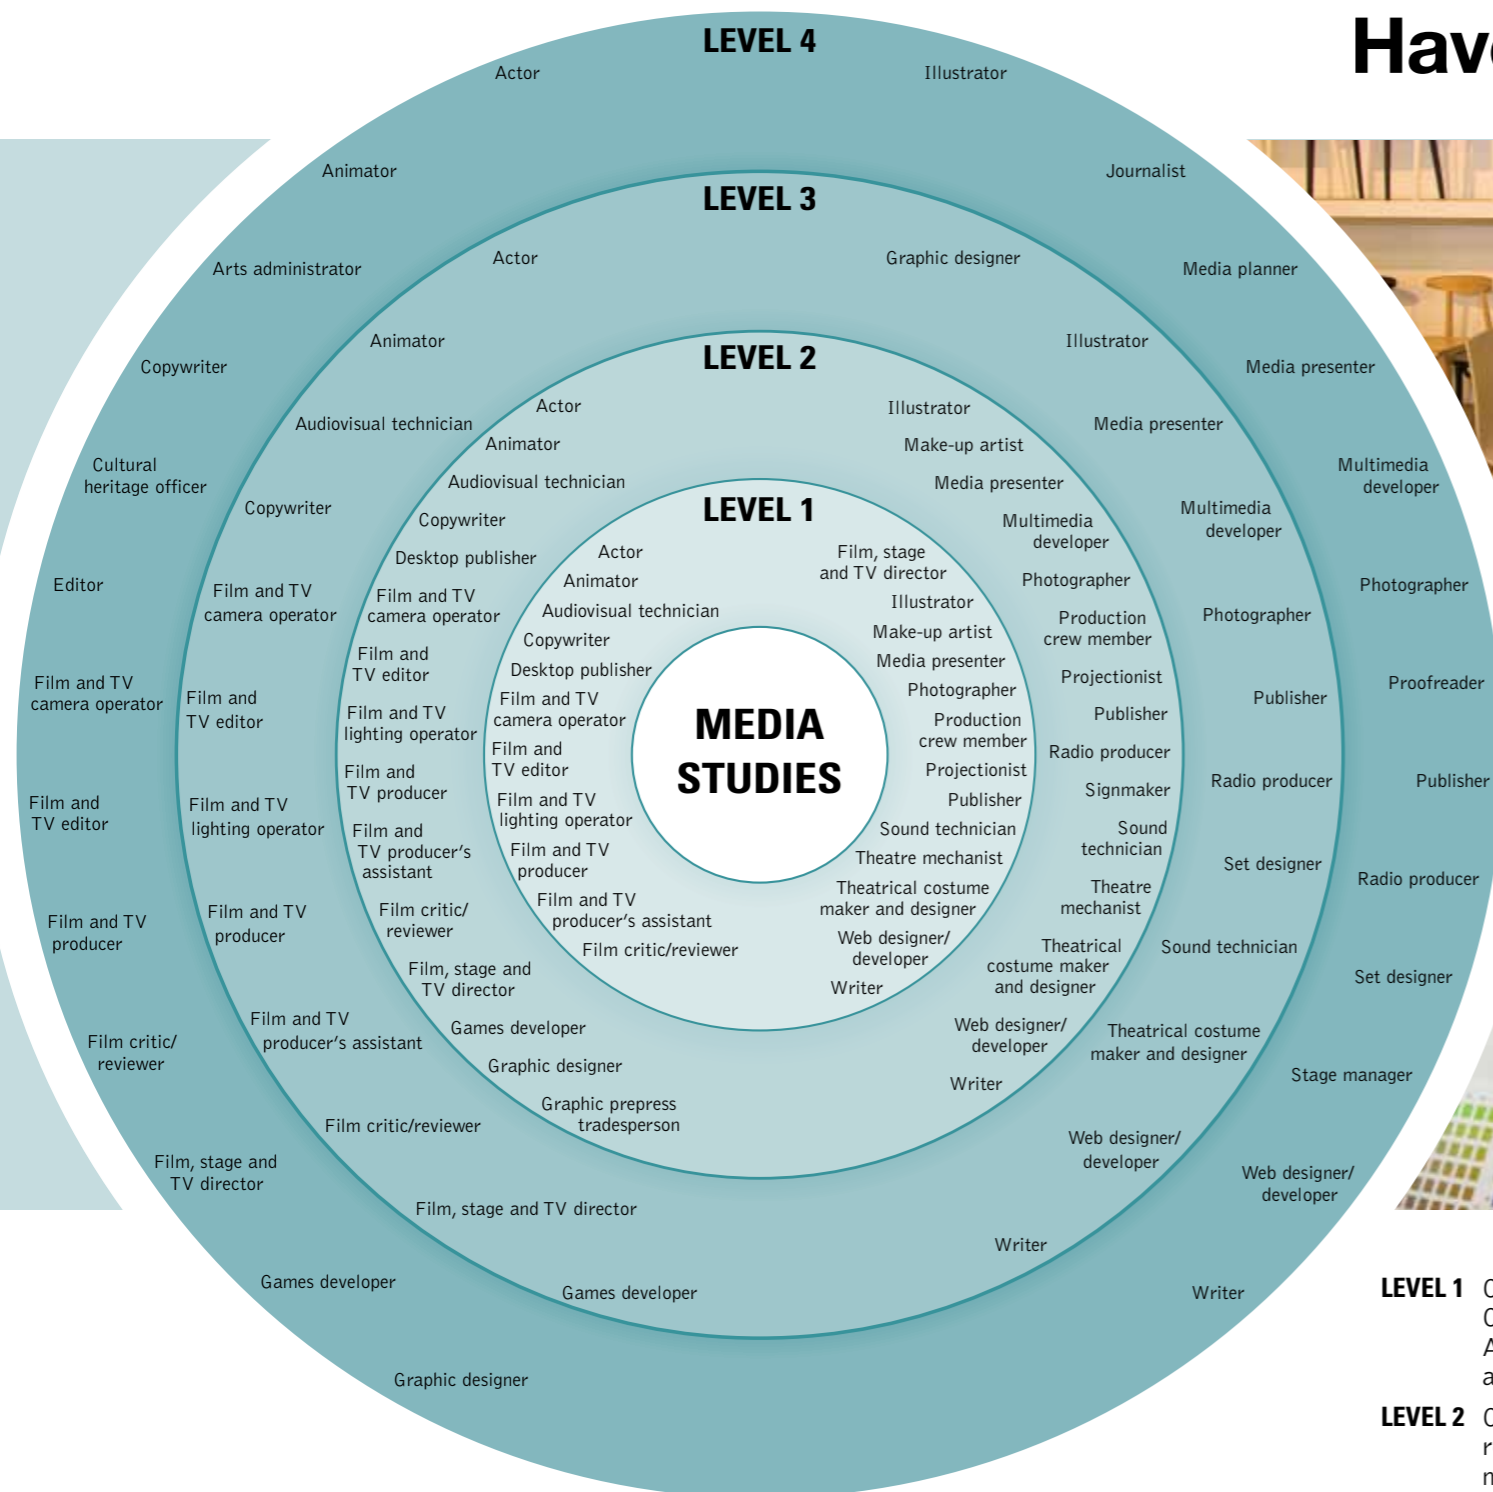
Hav

MEDIA STUDIES

LEVEL 1
Actor
Animator
Audiovisual technician
Copywriter
Desktop publisher
Film and TV camera operator
Film and TV editor
Film and TV lighting operator
Film and TV producer
Film and TV producer's assistant
Film critic/reviewer
Film, stage and TV director
Illustrator
Make-up artist
Media presenter
Photographer
Production crew member
Projectionist
Publisher
Sound technician
Theatre mechanist
Theatrical costume maker and designer
Web designer/ developer
Writer

LEVEL 2
Actor
Animator
Audiovisual technician
Copywriter
Desktop publisher
Film and TV camera operator
Film and TV editor
Film and TV lighting operator
Film and TV producer
Film and TV producer's assistant
Film critic/ reviewer
Film, stage and TV director
Games developer
Graphic designer
Graphic prepress tradesperson
Illustrator
Make-up artist
Media presenter
Multimedia developer
Photographer
Production crew member
Projectionist
Publisher
Radio producer
Signmaker
Sound technician
Theatre mechanist
Theatrical costume maker and designer
Web designer/ developer
Writer

LEVEL 3
Actor
Animator
Audiovisual technician
Copywriter
Film and TV camera operator
Film and TV editor
Film and TV lighting operator
Film and TV producer
Film and TV producer's assistant
Film critic/reviewer
Film, stage and TV director
Games developer
Graphic designer
Illustrator
Media presenter
Multimedia developer
Photographer
Publisher
Radio producer
Set designer
Sound technician
Theatrical costume maker and designer
Web designer/ developer
Writer

LEVEL 4
Actor
Animator
Arts administrator
Copywriter
Cultural heritage officer
Editor
Film and TV camera operator
Film and TV editor
Film and TV producer
Film critic/ reviewer
Film, stage and TV director
Games developer
Graphic designer
Illustrator
Journalist
Media planner
Media presenter
Multimedia developer
Photographer
Proofreader
Publisher
Radio producer
Set designer
Stage manager
Web designer/ developer
Writer

LEVEL 1 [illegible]

LEVEL 2 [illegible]